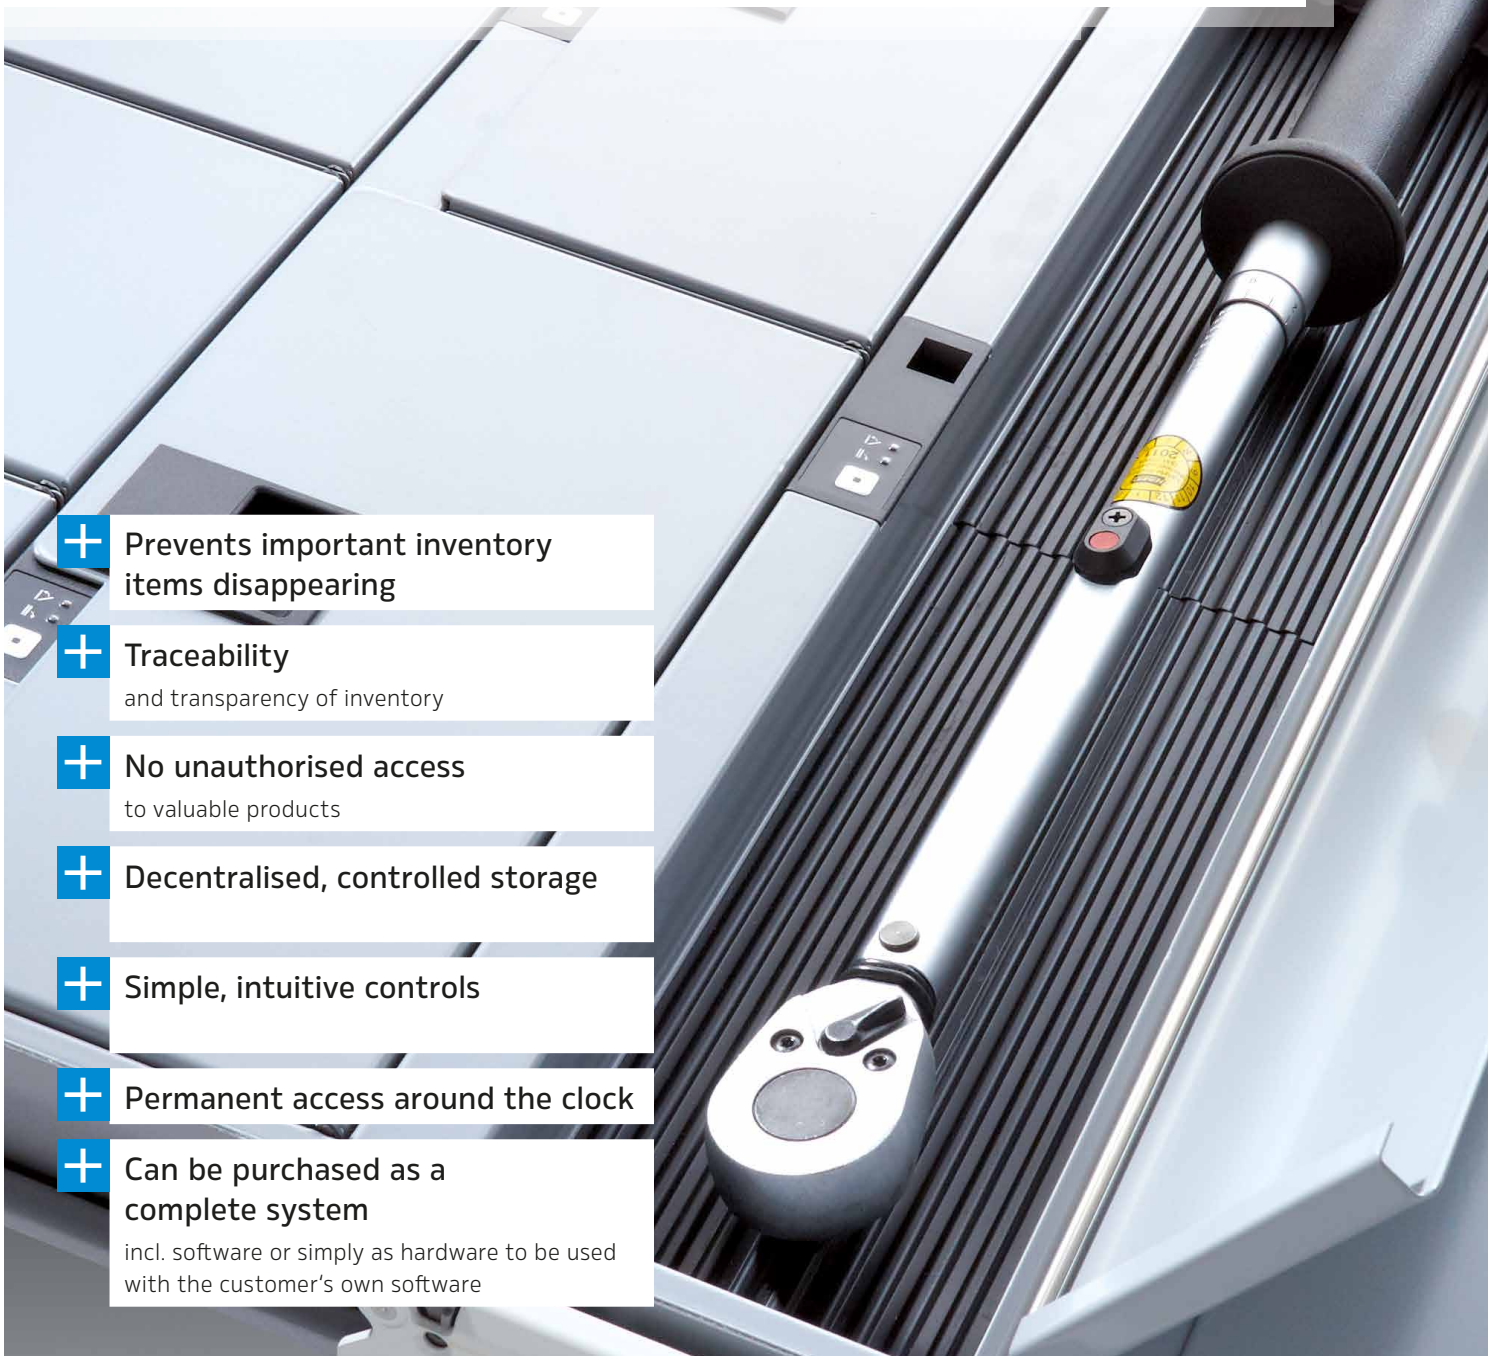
Prevents important inventory items disappearing

Traceability
and transparency of inventory

No unauthorised access
to valuable products

Decentralised, controlled storage

Simple, intuitive controls

Permanent access around the clock

Can be purchased as a complete system
incl. software or simply as hardware to be used with the customer's own software